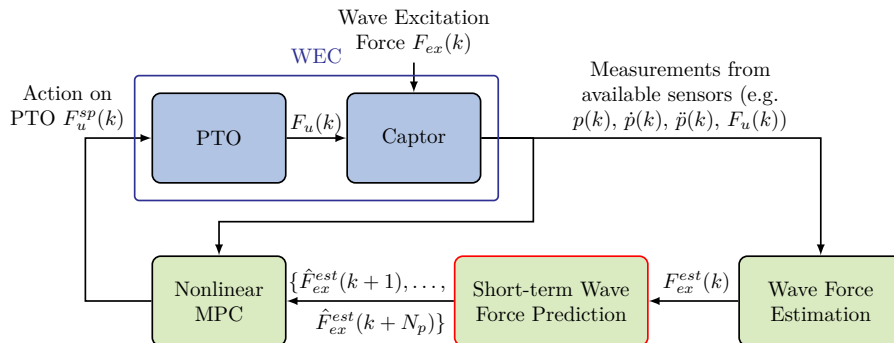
Wave Excitation Force $F_{ex}(k)$

WEC

Action on PTO $F_u^{sp}(k)$

PTO

$F_u(k)$

Captor

Measurements from available sensors (e.g. $p(k)$, $\dot{p}(k)$, $\ddot{p}(k)$, $F_u(k)$)

Nonlinear MPC

$\{\hat{F}_{ex}^{est}(k+1), \ldots, \hat{F}_{ex}^{est}(k+N_p)\}$

Short-term Wave Force Prediction

$F_{ex}^{est}(k)$

Wave Force Estimation